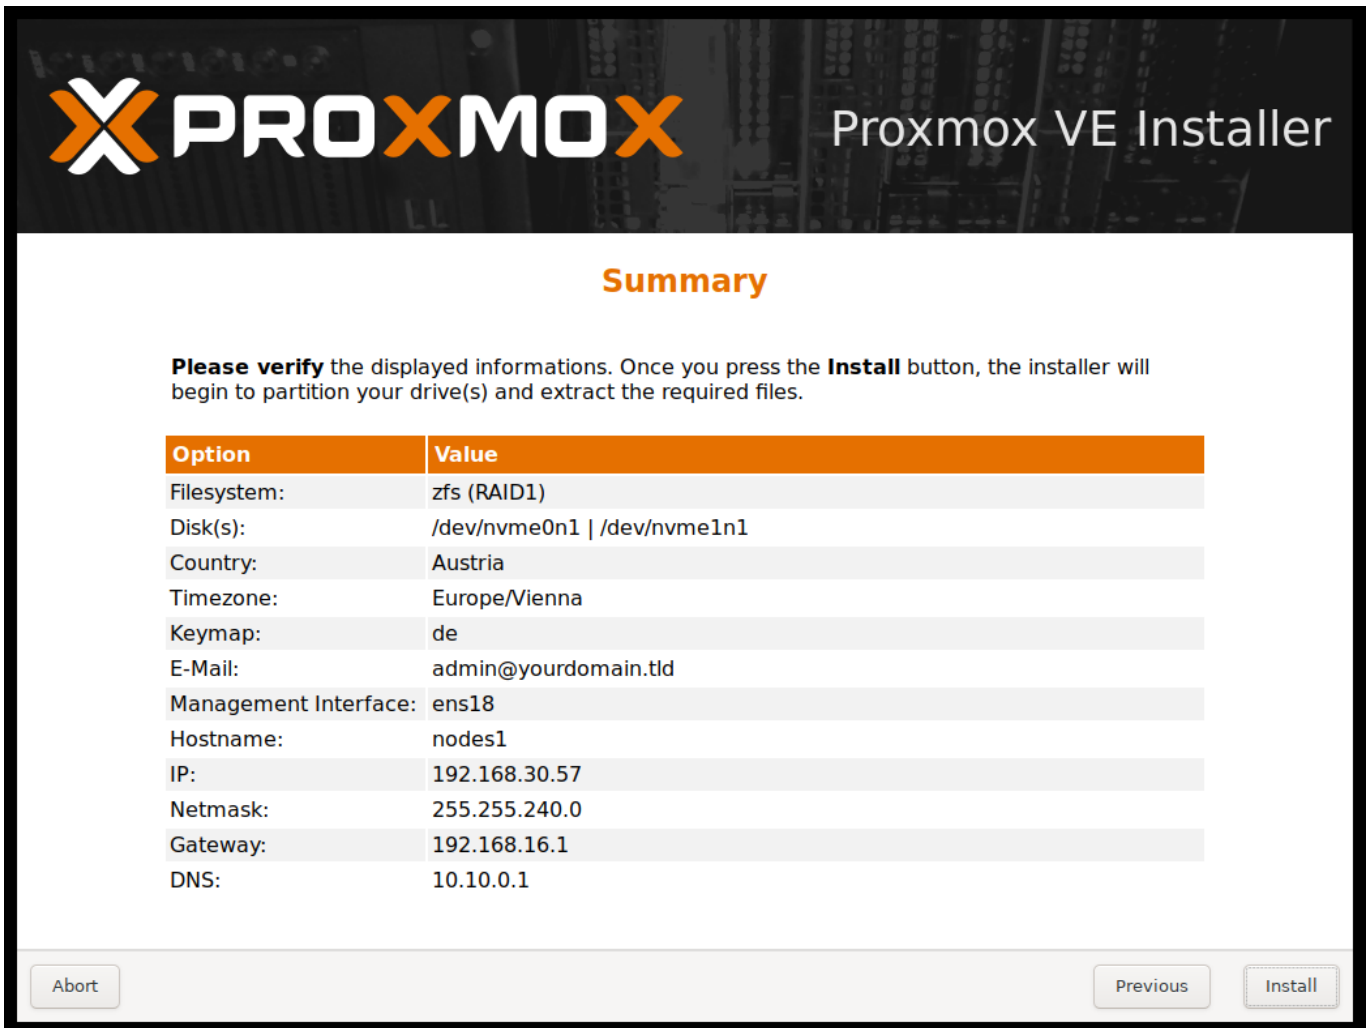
PROXMOX

Proxmox VE Installer

Summary

**Please verify** the displayed informations. Once you press the **Install** button, the installer will begin to partition your drive(s) and extract the required files.

| Option | Value |
|---|---|
| Filesystem: | zfs (RAID1) |
| Disk(s): | /dev/nvme0n1 \| /dev/nvme1n1 |
| Country: | Austria |
| Timezone: | Europe/Vienna |
| Keymap: | de |
| E-Mail: | admin@yourdomain.tld |
| Management Interface: | ens18 |
| Hostname: | nodes1 |
| IP: | 192.168.30.57 |
| Netmask: | 255.255.240.0 |
| Gateway: | 192.168.16.1 |
| DNS: | 10.10.0.1 |

Abort

Previous

Install